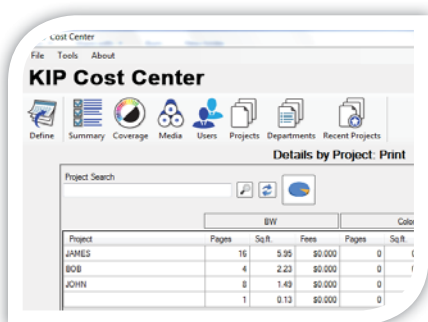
Cost Center

File Tools About

KIP Cost Center

Define Summary Coverage Media Users Projects Departments Recent Projects

Details by Project: Print

Project Search

| | BW | | | Colo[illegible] | |
|---|---|---|---|---|---|
| Project | Pages | Sq.ft. | Fees | Pages | Sq.ft. |
| JAMES | 16 | 5.95 | $0.000 | 0 | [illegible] |
| BOB | 4 | 2.23 | $0.000 | 0 | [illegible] |
| JOHN | 8 | 1.49 | $0.000 | 0 | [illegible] |
| | 1 | 0.13 | $0.000 | 0 | |